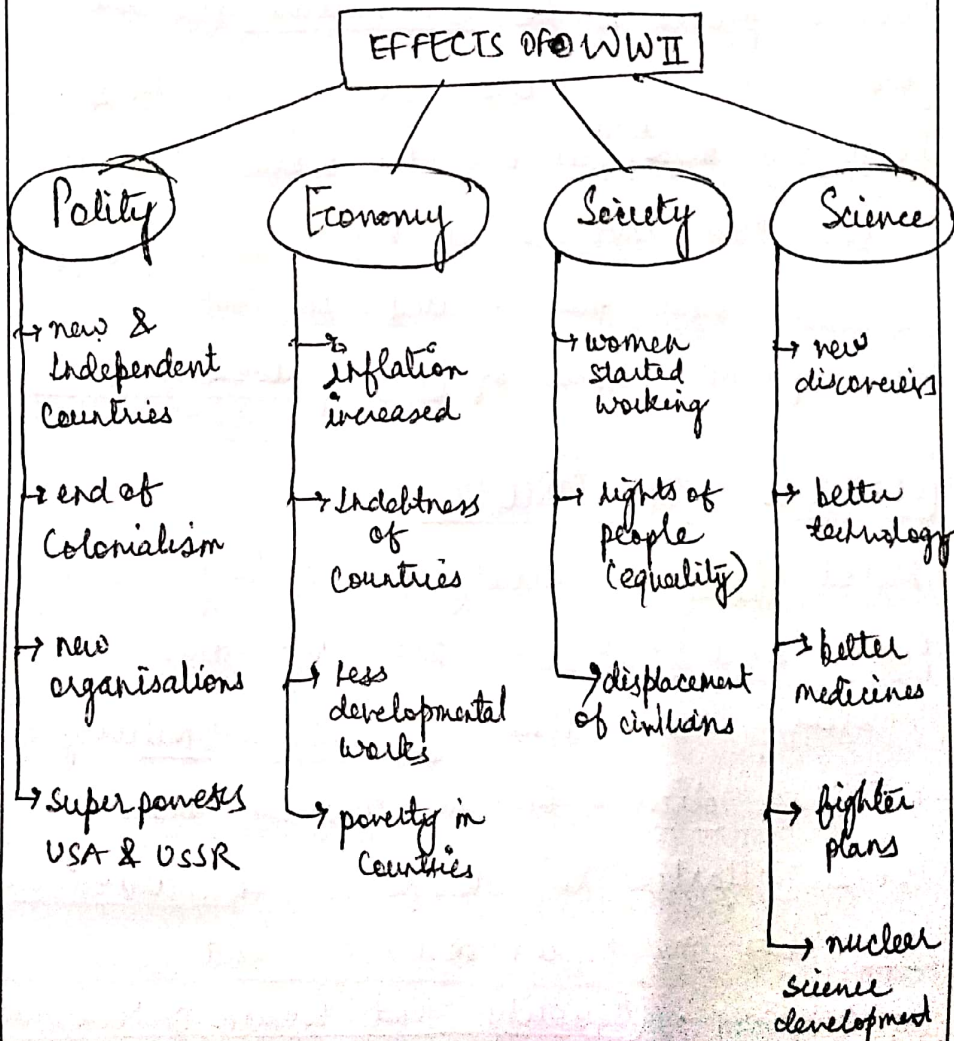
EFFECTS OF WW II

Polity
new & Independent Countries
end of Colonialism
new organisations
Super powers USA & USSR

Economy
inflation increased
Indebtness of Countries
less developmental works
poverty in Countries

Society
women started working
rights of people (equality)
displacement of civilians

Science
new discoveries
better technology
better medicines
fighter plans
nucleer science development